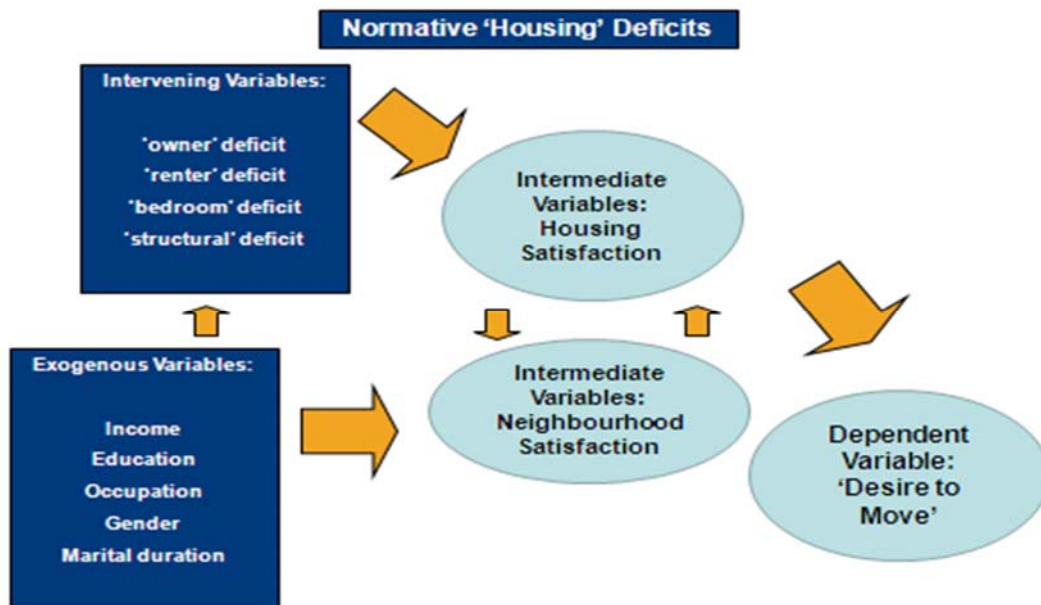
Normative ‘Housing’ Deficits

Intervening Variables:

‘owner’ deficit
‘renter’ deficit
‘bedroom’ deficit
‘structural’ deficit

Intermediate Variables: Housing Satisfaction

Exogenous Variables:

Income
Education
Occupation
Gender
Marital duration

Intermediate Variables: Neighbourhood Satisfaction

Dependent Variable: ‘Desire to Move’